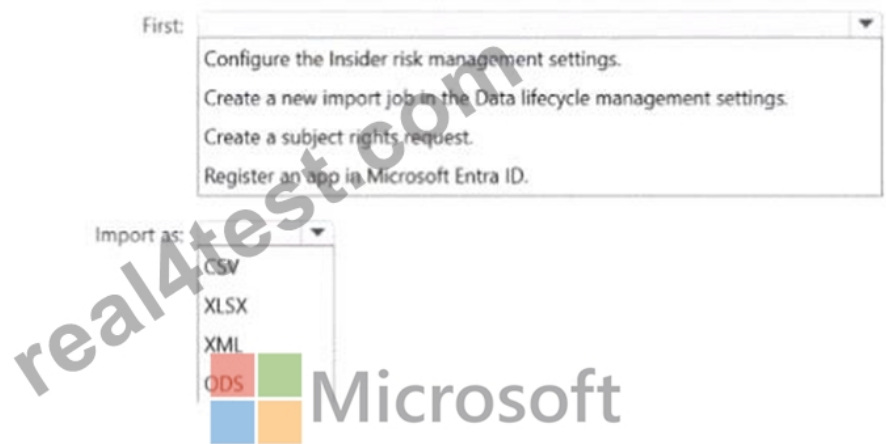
First:

Configure the Insider risk management settings.

Create a new import job in the Data lifecycle management settings.

Create a subject rights request.

Register an app in Microsoft Entra ID.

Import as:

CSV

XLSX

XML

ODS

real4test.com

Microsoft